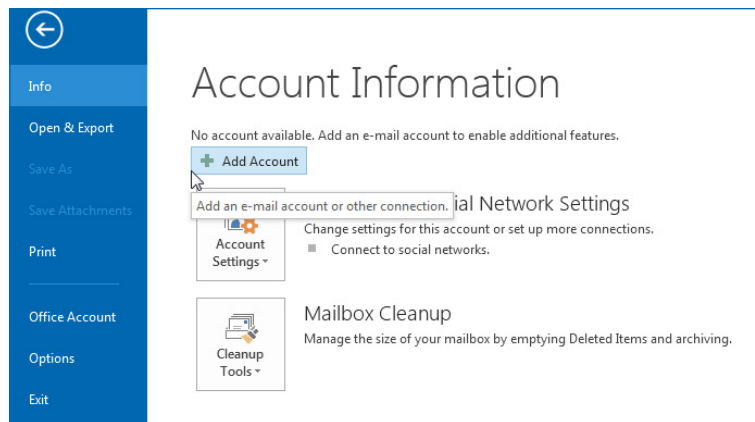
Info
Open & Export
Save As
Save Attachments
Print
Office Account
Options
Exit

Account Information

No account available. Add an e-mail account to enable additional features.

Add Account

Add an e-mail account or other connection.

Account Settings

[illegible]ial Network Settings

Change settings for this account or set up more connections.

Connect to social networks.

Cleanup Tools

Mailbox Cleanup

Manage the size of your mailbox by emptying Deleted Items and archiving.